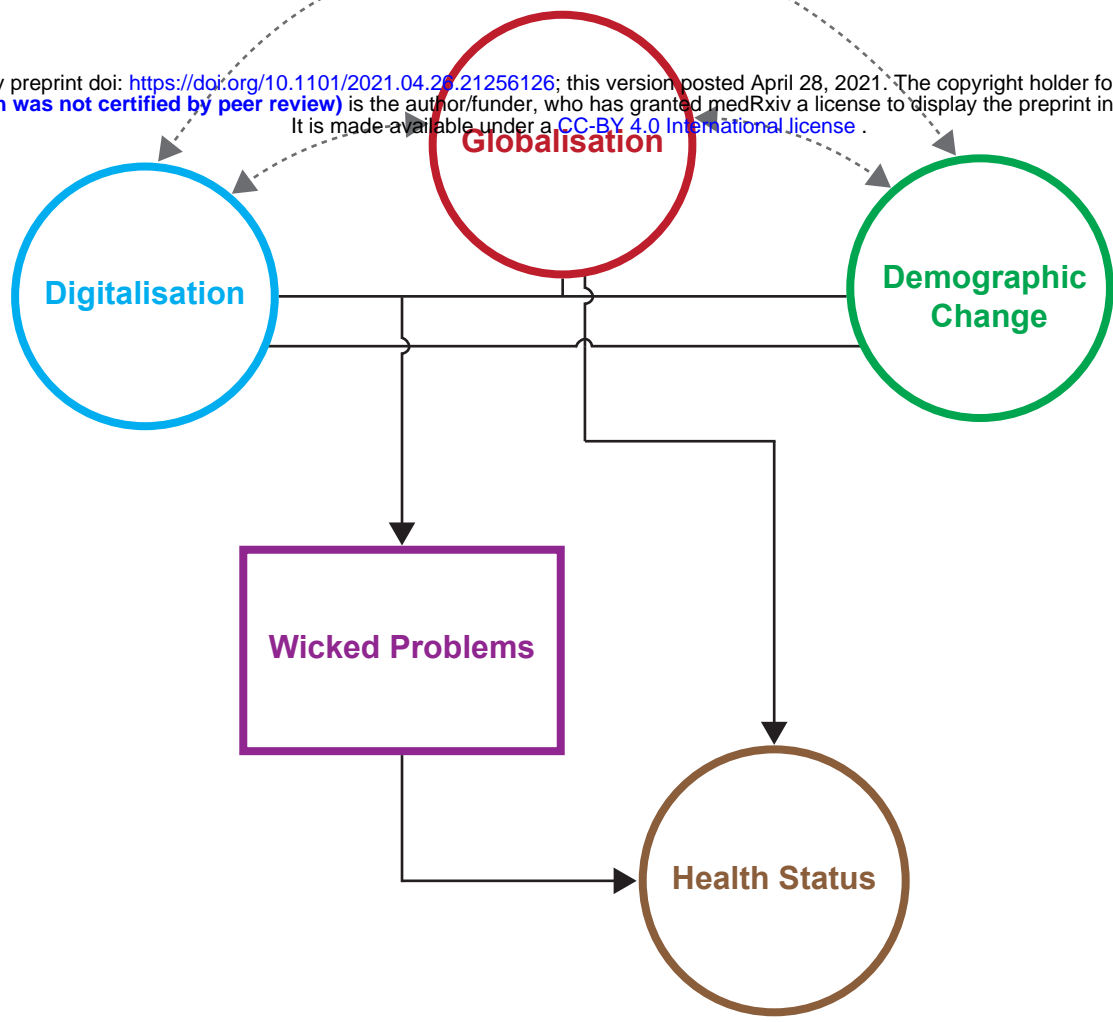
y preprint doi: https://doi.org/10.1101/2021.04.26.21256126; this version posted April 28, 2021. The copyright holder fo
n was not certified by peer review) is the author/funder, who has granted medRxiv a license to display the preprint in
It is made available under a CC-BY 4.0 International license .

Globalisation

Digitalisation

Demographic Change

Wicked Problems

Health Status